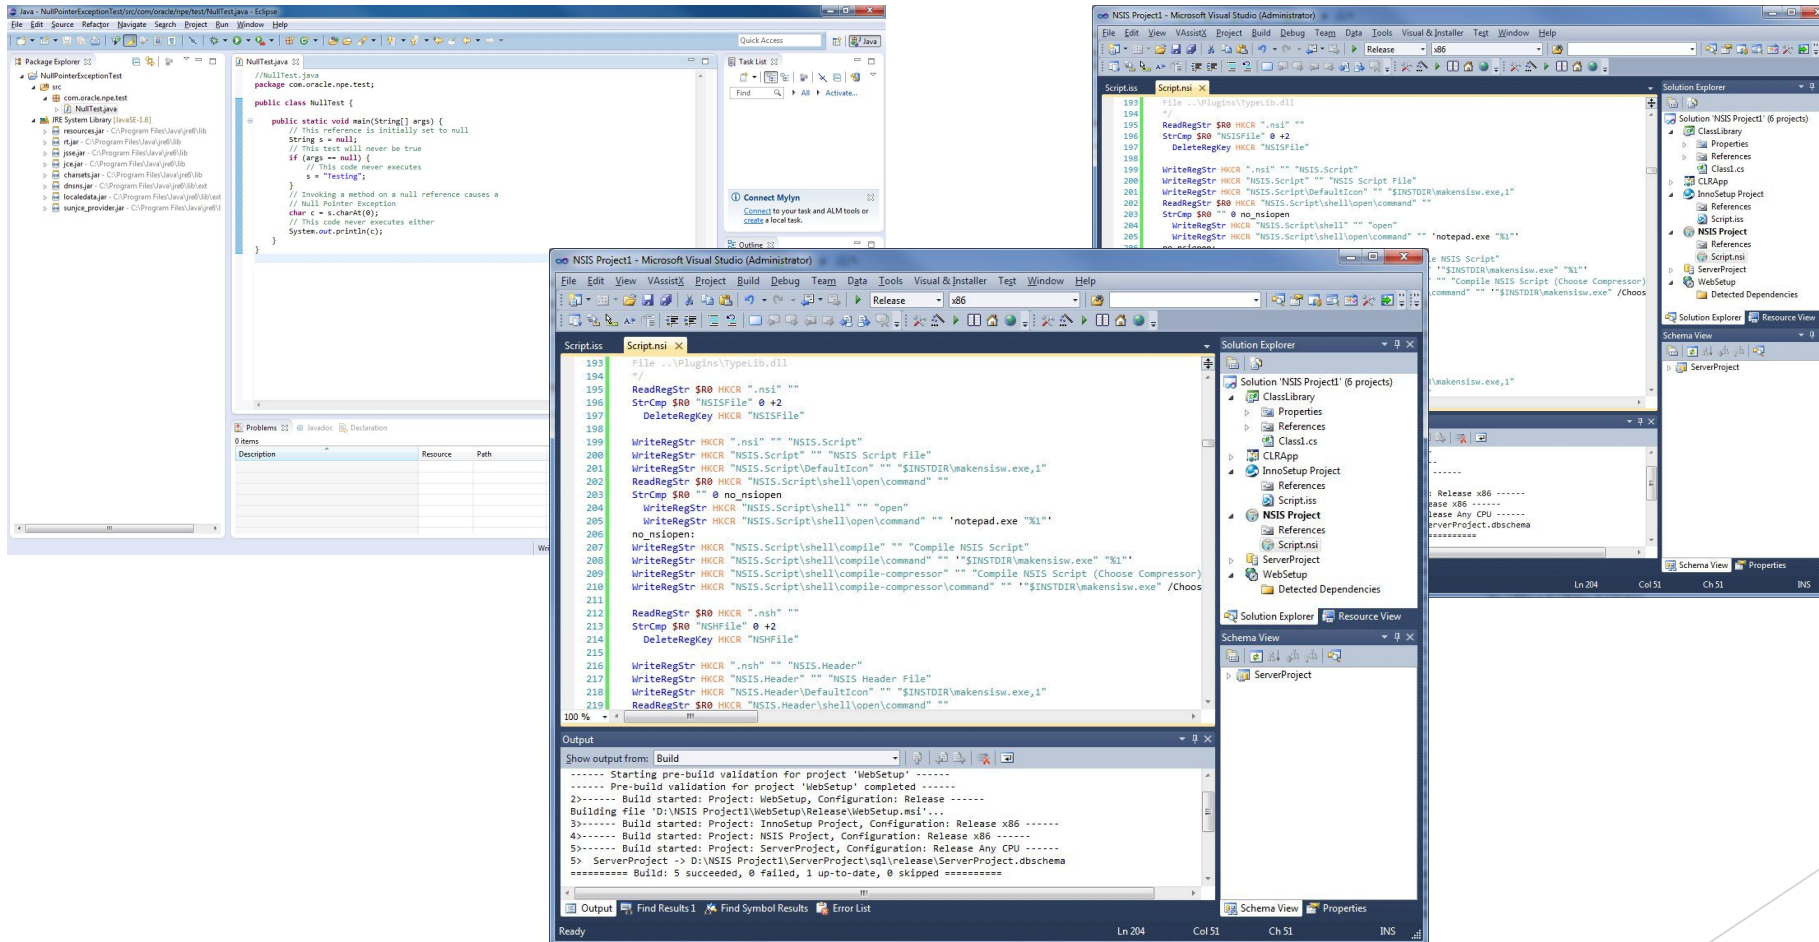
Java - NullPointerExceptionTest/src/com/oracle/npe/test/NullTest.java - Eclipse
File Edit Source Refactor Navigate Search Project Run Window Help
Quick Access
Java
Package Explorer
NullPointerExceptionTest
src
com.oracle.npe.test
NullTest.java
JRE System Library [JavaSE-1.8]
resources.jar - C:\Program Files\Java\jre6\lib
rt.jar - C:\Program Files\Java\jre6\lib
jsse.jar - C:\Program Files\Java\jre6\lib
jce.jar - C:\Program Files\Java\jre6\lib
charsets.jar - C:\Program Files\Java\jre6\lib
dnsns.jar - C:\Program Files\Java\jre6\lib\ext
localedata.jar - C:\Program Files\Java\jre6\lib\ext
sunjce_provider.jar - C:\Program Files\Java\jre6\l
NullTest.java
//NullTest.java
package com.oracle.npe.test;

public class NullTest {

public static void main(String[] args) {
// This reference is initially set to null
String s = null;
// This test will never be true
if (args == null) {
// This code never executes
s = "Testing";
}
// Invoking a method on a null reference causes a
// Null Pointer Exception
char c = s.charAt(0);
// This code never executes either
System.out.println(c);
}
}
Task List
Find
All
Activate...
Connect Mylyn
Connect to your task and ALM tools or create a local task.
Outline
Problems
Javadoc
Declaration
0 items
| Description | Resource | Path |
|---|---|---|

NSIS Project1 - Microsoft Visual Studio (Administrator)
File Edit View VAssistX Project Build Debug Team Data Tools Visual & Installer Test Window Help
Release
x86
Script.iss
Script.nsi
193 File ..\Plugins\TypeLib.dll
194 */
195 ReadRegStr $R0 HKCR ".nsi" ""
196 StrCmp $R0 "NSISFile" 0 +2
197 DeleteRegKey HKCR "NSISFile"
198
199 WriteRegStr HKCR ".nsi" "" "NSIS.Script"
200 WriteRegStr HKCR "NSIS.Script" "" "NSIS Script File"
201 WriteRegStr HKCR "NSIS.Script\DefaultIcon" "" "$INSTDIR\makensisw.exe,1"
202 ReadRegStr $R0 HKCR "NSIS.Script\shell\open\command" ""
203 StrCmp $R0 "" 0 no_nsiopen
204 WriteRegStr HKCR "NSIS.Script\shell" "" "open"
205 WriteRegStr HKCR "NSIS.Script\shell\open\command" "" 'notepad.exe "%1"'
206 no_nsiopen:
207 WriteRegStr HKCR "NSIS.Script\shell\compile" "" "Compile NSIS Script"
208 WriteRegStr HKCR "NSIS.Script\shell\compile\command" "" '"$INSTDIR\makensisw.exe" "%1"'
209 WriteRegStr HKCR "NSIS.Script\shell\compile-compressor" "" "Compile NSIS Script (Choose Compressor)
210 WriteRegStr HKCR "NSIS.Script\shell\compile-compressor\command" "" '"$INSTDIR\makensisw.exe" /Choos
211
212 ReadRegStr $R0 HKCR ".nsh" ""
213 StrCmp $R0 "NSHFile" 0 +2
214 DeleteRegKey HKCR "NSHFile"
215
216 WriteRegStr HKCR ".nsh" "" "NSIS.Header"
217 WriteRegStr HKCR "NSIS.Header" "" "NSIS Header File"
218 WriteRegStr HKCR "NSIS.Header\DefaultIcon" "" "$INSTDIR\makensisw.exe,1"
219 ReadRegStr $R0 HKCR "NSIS.Header\shell\open\command" ""
100 %
Solution Explorer
Solution 'NSIS Project1' (6 projects)
ClassLibrary
Properties
References
Class1.cs
CLRApp
InnoSetup Project
References
Script.iss
NSIS Project
References
Script.nsi
ServerProject
WebSetup
Detected Dependencies
Solution Explorer
Resource View
Schema View
ServerProject
Output
Show output from: Build
------ Starting pre-build validation for project 'WebSetup' ------
------ Pre-build validation for project 'WebSetup' completed ------
2>------ Build started: Project: WebSetup, Configuration: Release ------
Building file 'D:\NSIS Project1\WebSetup\Release\WebSetup.msi'...
3>------ Build started: Project: InnoSetup Project, Configuration: Release x86 ------
4>------ Build started: Project: NSIS Project, Configuration: Release x86 ------
5>------ Build started: Project: ServerProject, Configuration: Release Any CPU ------
5> ServerProject -> D:\NSIS Project1\ServerProject\sql\release\ServerProject.dbschema
========== Build: 5 succeeded, 0 failed, 1 up-to-date, 0 skipped ==========
Output
Find Results 1
Find Symbol Results
Error List
Schema View
Properties
Ready
Ln 204
Col 51
Ch 51
INS